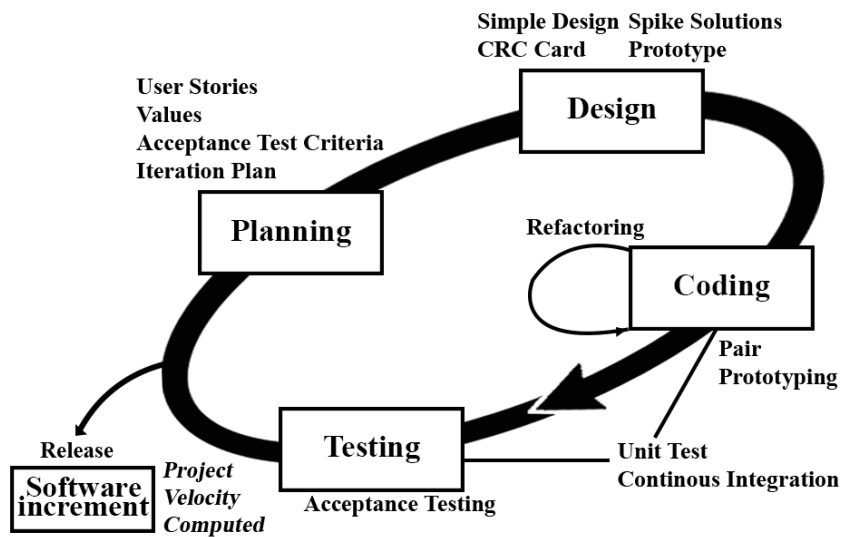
Simple Design Spike Solutions
CRC Card Prototype

Design

User Stories
Values
Acceptance Test Criteria
Iteration Plan

Planning

Refactoring

Coding

Pair
Prototyping

Release

Software increment

*Project Velocity Computed*

Testing

Acceptance Testing

Unit Test
Continous Integration